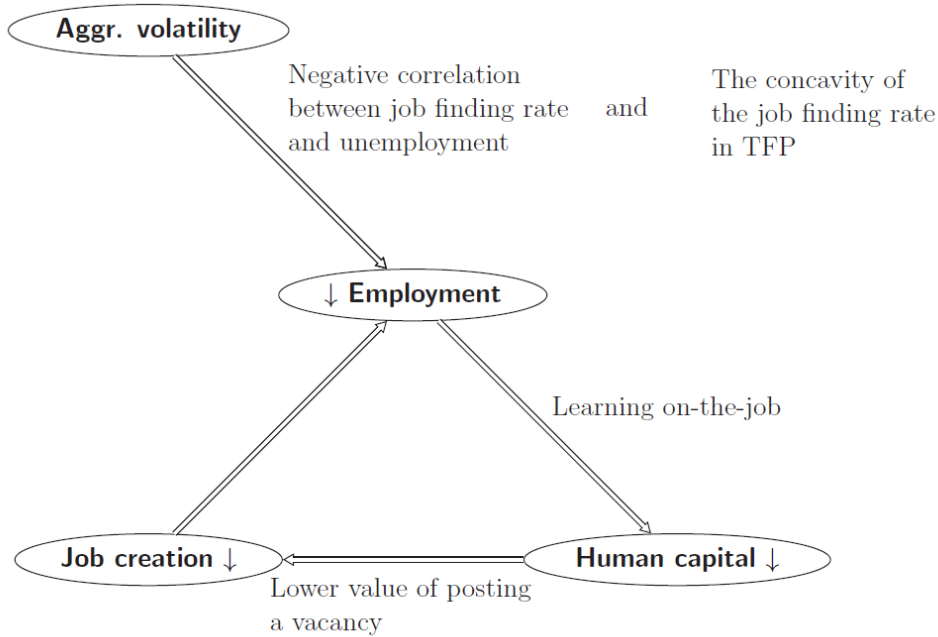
Aggr. volatility

Negative correlation between job finding rate and unemployment

and

The concavity of the job finding rate in TFP

↓ Employment

Learning on-the-job

Job creation ↓

Human capital ↓

Lower value of posting a vacancy